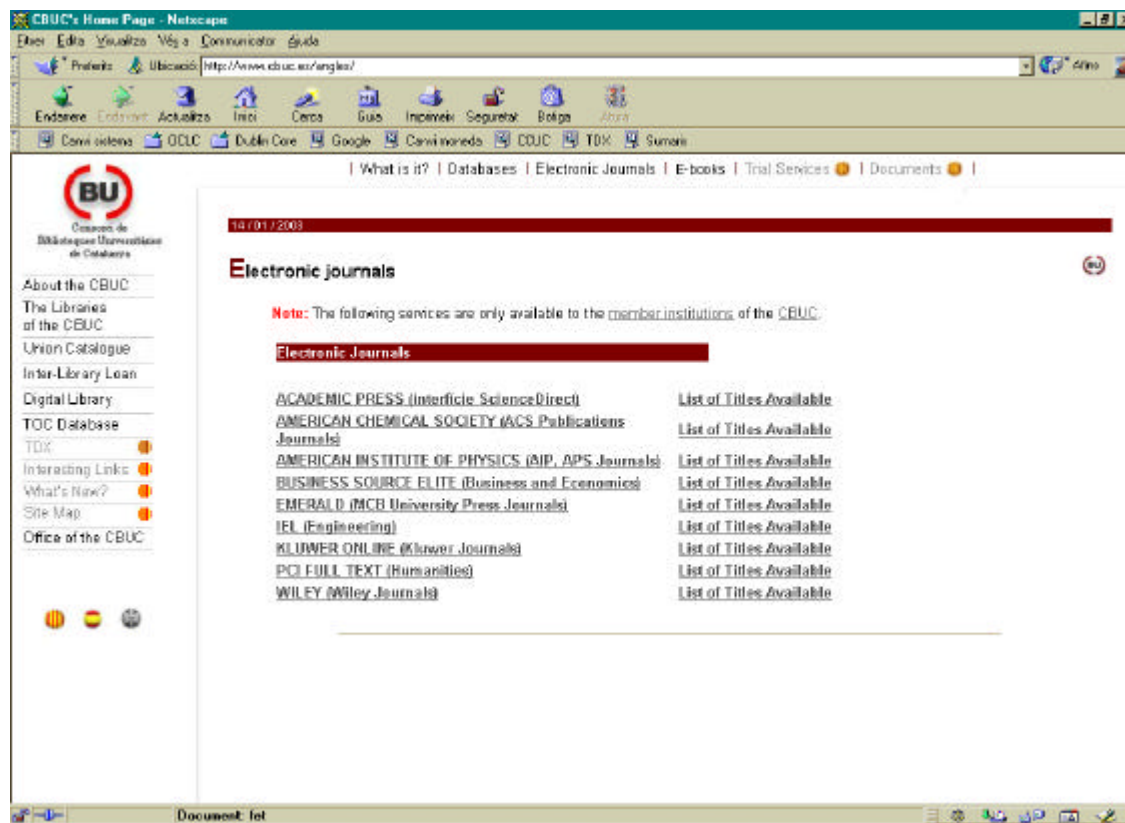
CBUC's Home Page - Netscape

Fitxer Edita Visualitza Vés a Communicator Ajuda

Preferits Ubicació: http://www.cbuc.es/angles/

Endarrere Endavant Actualitza Inici Cerca Guia Imprimeix Seguretat Botiga Atura

Canvi sistema OCLC Dublin Core Google Canvi moneda CCUC TDX Sumaris

| What is it? | Databases | Electronic Journals | E-books | Trial Services | Documents |

BU
Consorci de Biblioteques Universitàries de Catalunya

About the CBUC
The Libraries of the CBUC
Union Catalogue
Inter-Library Loan
Digital Library
TOC Database
TDX
Interesting Links
What's New?
Site Map
Office of the CBUC

14/01/2003

Electronic journals

Note: The following services are only available to the member institutions of the CBUC.

Electronic Journals

| | |
|---|---|
| ACADEMIC PRESS (Interficie ScienceDirect) | List of Titles Available |
| AMERICAN CHEMICAL SOCIETY (ACS Publications Journals) | List of Titles Available |
| AMERICAN INSTITUTE OF PHYSICS (AIP, APS Journals) | List of Titles Available |
| BUSINESS SOURCE ELITE (Business and Economics) | List of Titles Available |
| EMERALD (MCB University Press Journals) | List of Titles Available |
| IEL (Engineering) | List of Titles Available |
| KLUWER ONLINE (Kluwer Journals) | List of Titles Available |
| PCI FULL TEXT (Humanities) | List of Titles Available |
| WILEY (Wiley Journals) | List of Titles Available |

Document: fet